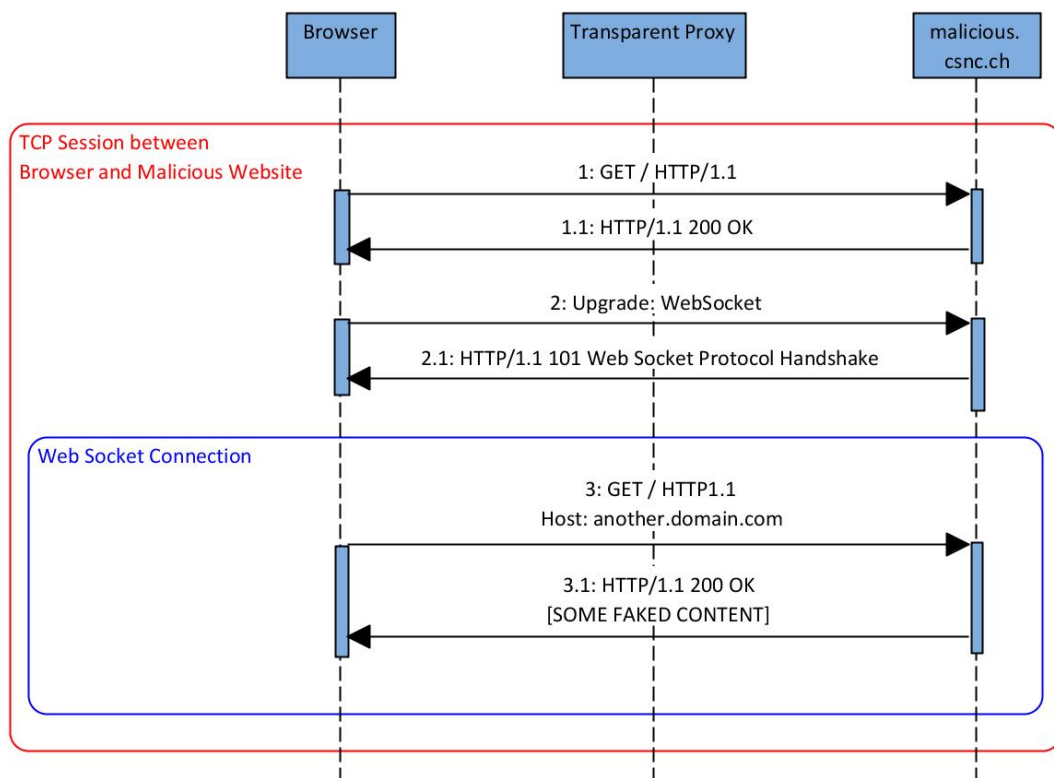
Browser

Transparent Proxy

malicious.
csnc.ch

TCP Session between
Browser and Malicious Website

1: GET / HTTP/1.1

1.1: HTTP/1.1 200 OK

2: Upgrade: WebSocket

2.1: HTTP/1.1 101 Web Socket Protocol Handshake

Web Socket Connection

3: GET / HTTP1.1
Host: another.domain.com

3.1: HTTP/1.1 200 OK
[SOME FAKED CONTENT]